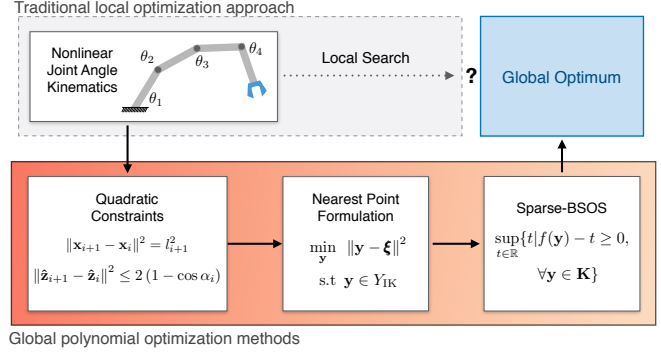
Traditional local optimization approach

Nonlinear Joint Angle Kinematics

$\theta_1$ $\theta_2$ $\theta_3$ $\theta_4$

Local Search

?

Global Optimum

Quadratic Constraints

$\|\mathbf{x}_{i+1} - \mathbf{x}_i\|^2 = l_{i+1}^2$

$\|\hat{\mathbf{z}}_{i+1} - \hat{\mathbf{z}}_i\|^2 \leq 2(1 - \cos\alpha_i)$

Nearest Point Formulation

$\min_{\mathbf{y}} \quad \|\mathbf{y} - \boldsymbol{\xi}\|^2$

s.t $\mathbf{y} \in Y_{\text{IK}}$

Sparse-BSOS

$\sup_{t \in \mathbb{R}} \{t | f(\mathbf{y}) - t \geq 0,$

$\forall \mathbf{y} \in \mathbf{K}\}$

Global polynomial optimization methods